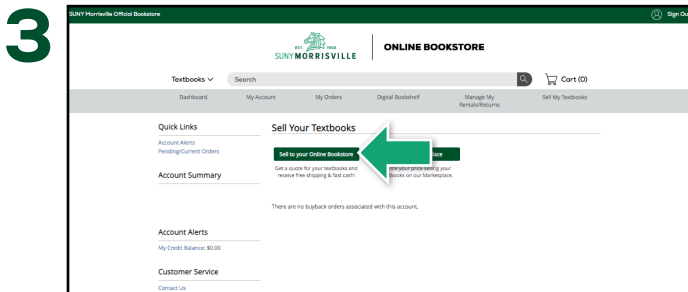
3

SUNY Morrisville Official Bookstore

Sign Ou

EST. 1908
SUNY MORRISVILLE

ONLINE BOOKSTORE

Textbooks

Search

Cart (0)

Dashboard
My Account
My Orders
Digital Bookshelf
Manage My Rentals/Returns
Sell My Textbooks

Quick Links
Account Alerts
Pending/Current Orders

Account Summary

Account Alerts
My Credit Balance: $0.00

Customer Service
Contact Us

Sell Your Textbooks

Sell to your Online Bookstore
Get a quote for your textbooks and receive free shipping & fast cash!

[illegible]ace
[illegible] your price selling your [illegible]books on our Marketplace.

There are no buyback orders associated with this account.